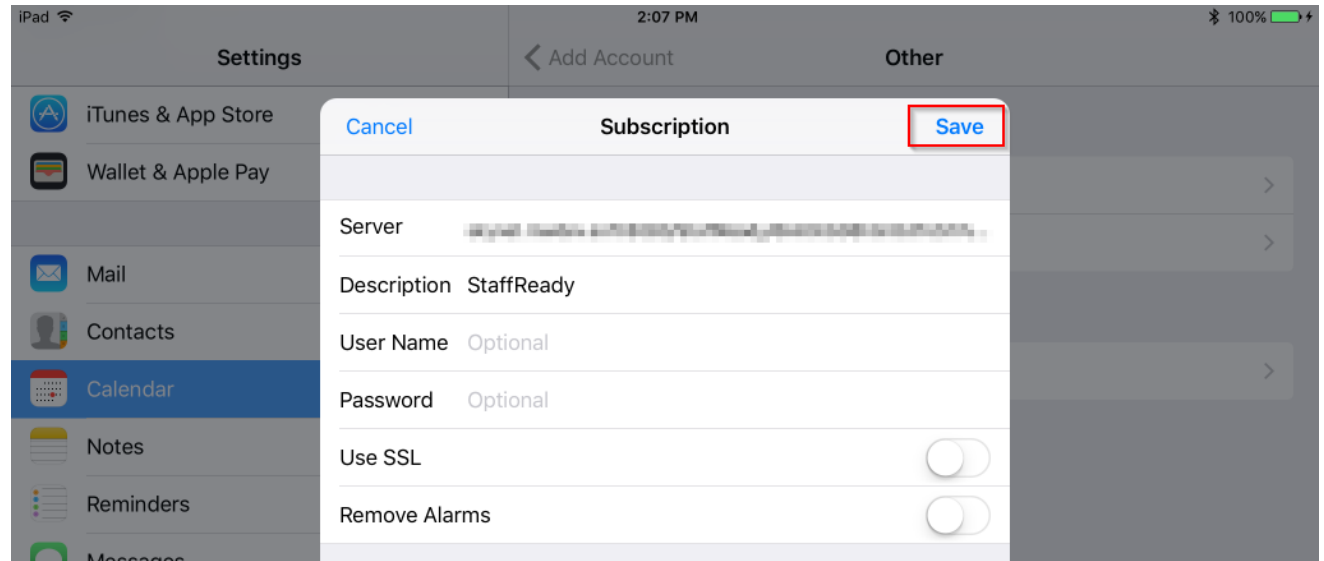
iPad
2:07 PM
100%

Settings

iTunes & App Store
Wallet & Apple Pay

Mail
Contacts
Calendar
Notes
Reminders
Messages

Add Account
Other

Cancel
Subscription
Save

Server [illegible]
Description StaffReady
User Name Optional
Password Optional
Use SSL
Remove Alarms